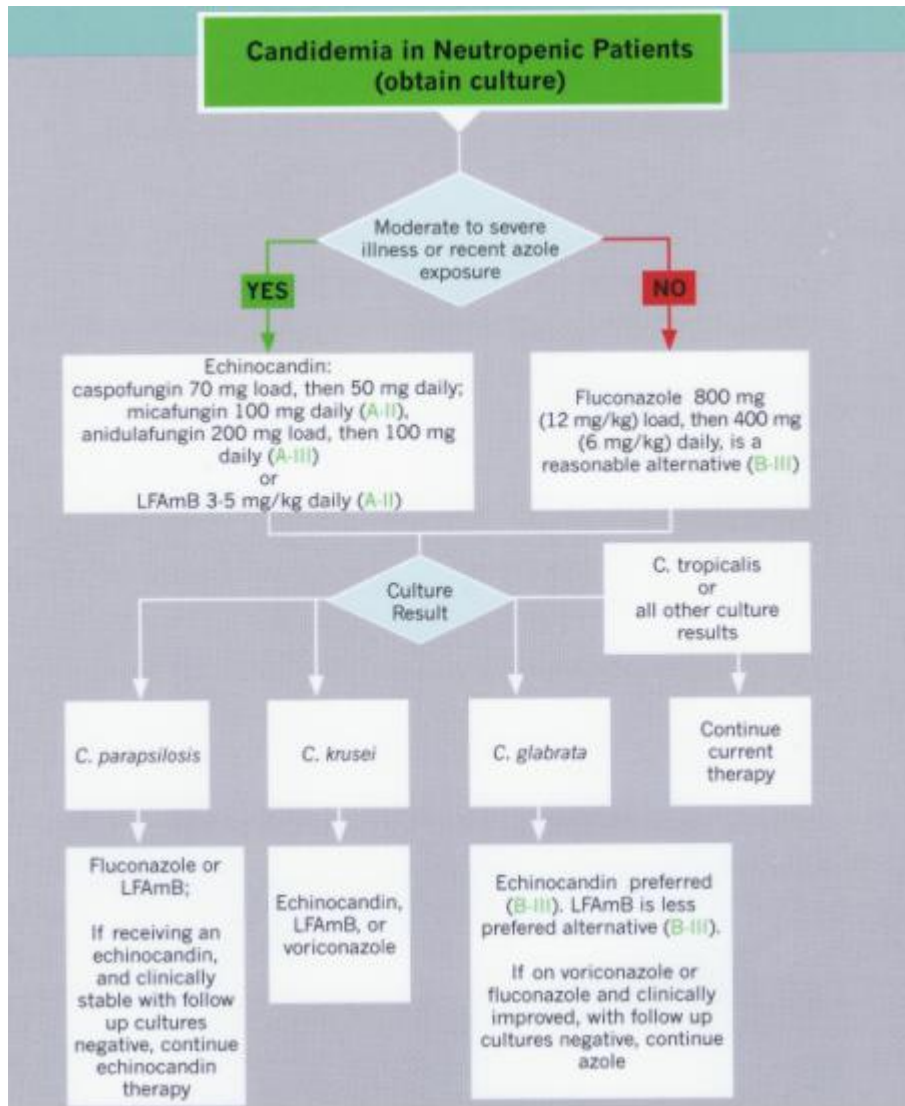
Candidemia in Neutropenic Patients (obtain culture)

Moderate to severe illness or recent azole exposure

YES

NO

Echinocandin: caspofungin 70 mg load, then 50 mg daily; micafungin 100 mg daily (A-II), anidulafungin 200 mg load, then 100 mg daily (A-III) or LFAmB 3-5 mg/kg daily (A-II)

Fluconazole 800 mg (12 mg/kg) load, then 400 mg (6 mg/kg) daily, is a reasonable alternative (B-III)

Culture Result

C. tropicalis or all other culture results

C. parapsilosis

C. krusei

C. glabrata

Continue current therapy

Fluconazole or LFAmB;

If receiving an echinocandin, and clinically stable with follow up cultures negative, continue echinocandin therapy

Echinocandin, LFAmB, or voriconazole

Echinocandin preferred (B-III). LFAmB is less prefered alternative (B-III).

If on voriconazole or fluconazole and clinically improved, with follow up cultures negative, continue azole